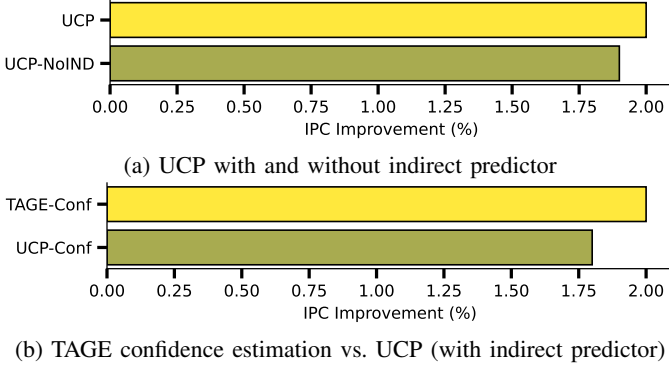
UCP
UCP-NoIND
0.00 0.25 0.50 0.75 1.00 1.25 1.50 1.75 2.00
IPC Improvement (%)

(a) UCP with and without indirect predictor

TAGE-Conf
UCP-Conf
0.00 0.25 0.50 0.75 1.00 1.25 1.50 1.75 2.00
IPC Improvement (%)

(b) TAGE confidence estimation vs. UCP (with indirect predictor)